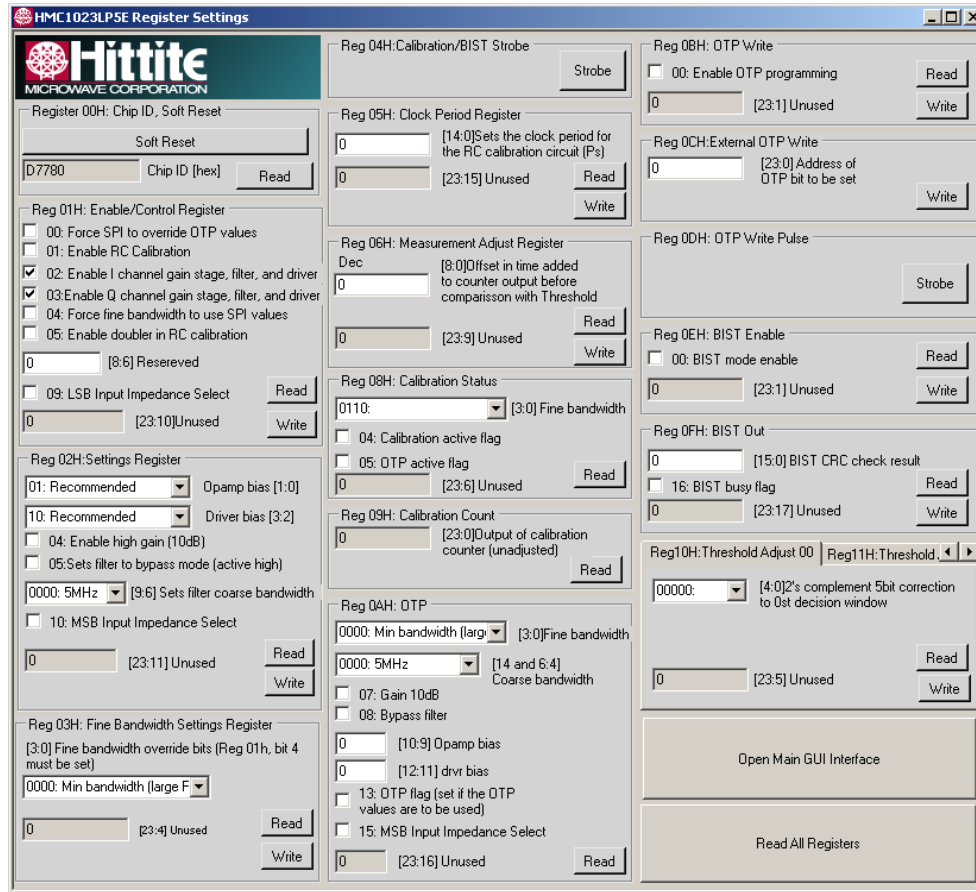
HMC1023LP5E Register Settings

Hittite
MICROWAVE CORPORATION

Register 00H: Chip ID, Soft Reset
Soft Reset
D7780 Chip ID [hex] Read

Reg 01H: Enable/Control Register
00: Force SPI to override OTP values
01: Enable RC Calibration
02: Enable I channel gain stage, filter, and driver
03:Enable Q channel gain stage, filter, and driver
04: Force fine bandwidth to use SPI values
05: Enable doubler in RC calibration
0 [8:6] Resereved
09: LSB Input Impedance Select Read
0 [23:10]Unused Write

Reg 02H:Settings Register
01: Recommended Opamp bias [1:0]
10: Recommended Driver bias [3:2]
04: Enable high gain (10dB)
05:Sets filter to bypass mode (active high)
0000: 5MHz [9:6] Sets filter coarse bandwidth
10: MSB Input Impedance Select
0 [23:11] Unused Read
Write

Reg 03H: Fine Bandwidth Settings Register
[3:0] Fine bandwidth override bits (Reg 01h, bit 4 must be set)
0000: Min bandwidth (large F
0 [23:4] Unused Read
Write

Reg 04H:Calibration/BIST Strobe
Strobe

Reg 05H: Clock Period Register
0 [14:0]Sets the clock period for the RC calibration circuit (Ps)
0 [23:15] Unused Read
Write

Reg 06H: Measurement Adjust Register
Dec
0 [8:0]Offset in time added to counter output before comparisson with Threshold
Read
0 [23:9] Unused Write

Reg 08H: Calibration Status
0110: [3:0] Fine bandwidth
04: Calibration active flag
05: OTP active flag Read
0 [23:6] Unused

Reg 09H: Calibration Count
0 [23:0]Output of calibration counter (unadjusted)
Read

Reg 0AH: OTP
0000: Min bandwidth (larg [3:0]Fine bandwidth
0000: 5MHz [14 and 6:4] Coarse bandwidth
07: Gain 10dB
08: Bypass filter
0 [10:9] Opamp bias
0 [12:11] drvr bias
13: OTP flag (set if the OTP values are to be used)
15: MSB Input Impedance Select
0 [23:16] Unused Read

Reg 0BH: OTP Write
00: Enable OTP programming Read
0 [23:1] Unused Write

Reg 0CH:External OTP Write
0 [23:0] Address of OTP bit to be set
Write

Reg 0DH: OTP Write Pulse
Strobe

Reg 0EH: BIST Enable
00: BIST mode enable Read
0 [23:1] Unused Write

Reg 0FH: BIST Out
0 [15:0] BIST CRC check result
16: BIST busy flag Read
0 [23:17] Unused Write

Reg10H:Threshold Adjust 00 Reg11H:Threshold
00000: [4:0]2's complement 5bit correction to 0st decision window
Read
0 [23:5] Unused Write

Open Main GUI Interface

Read All Registers